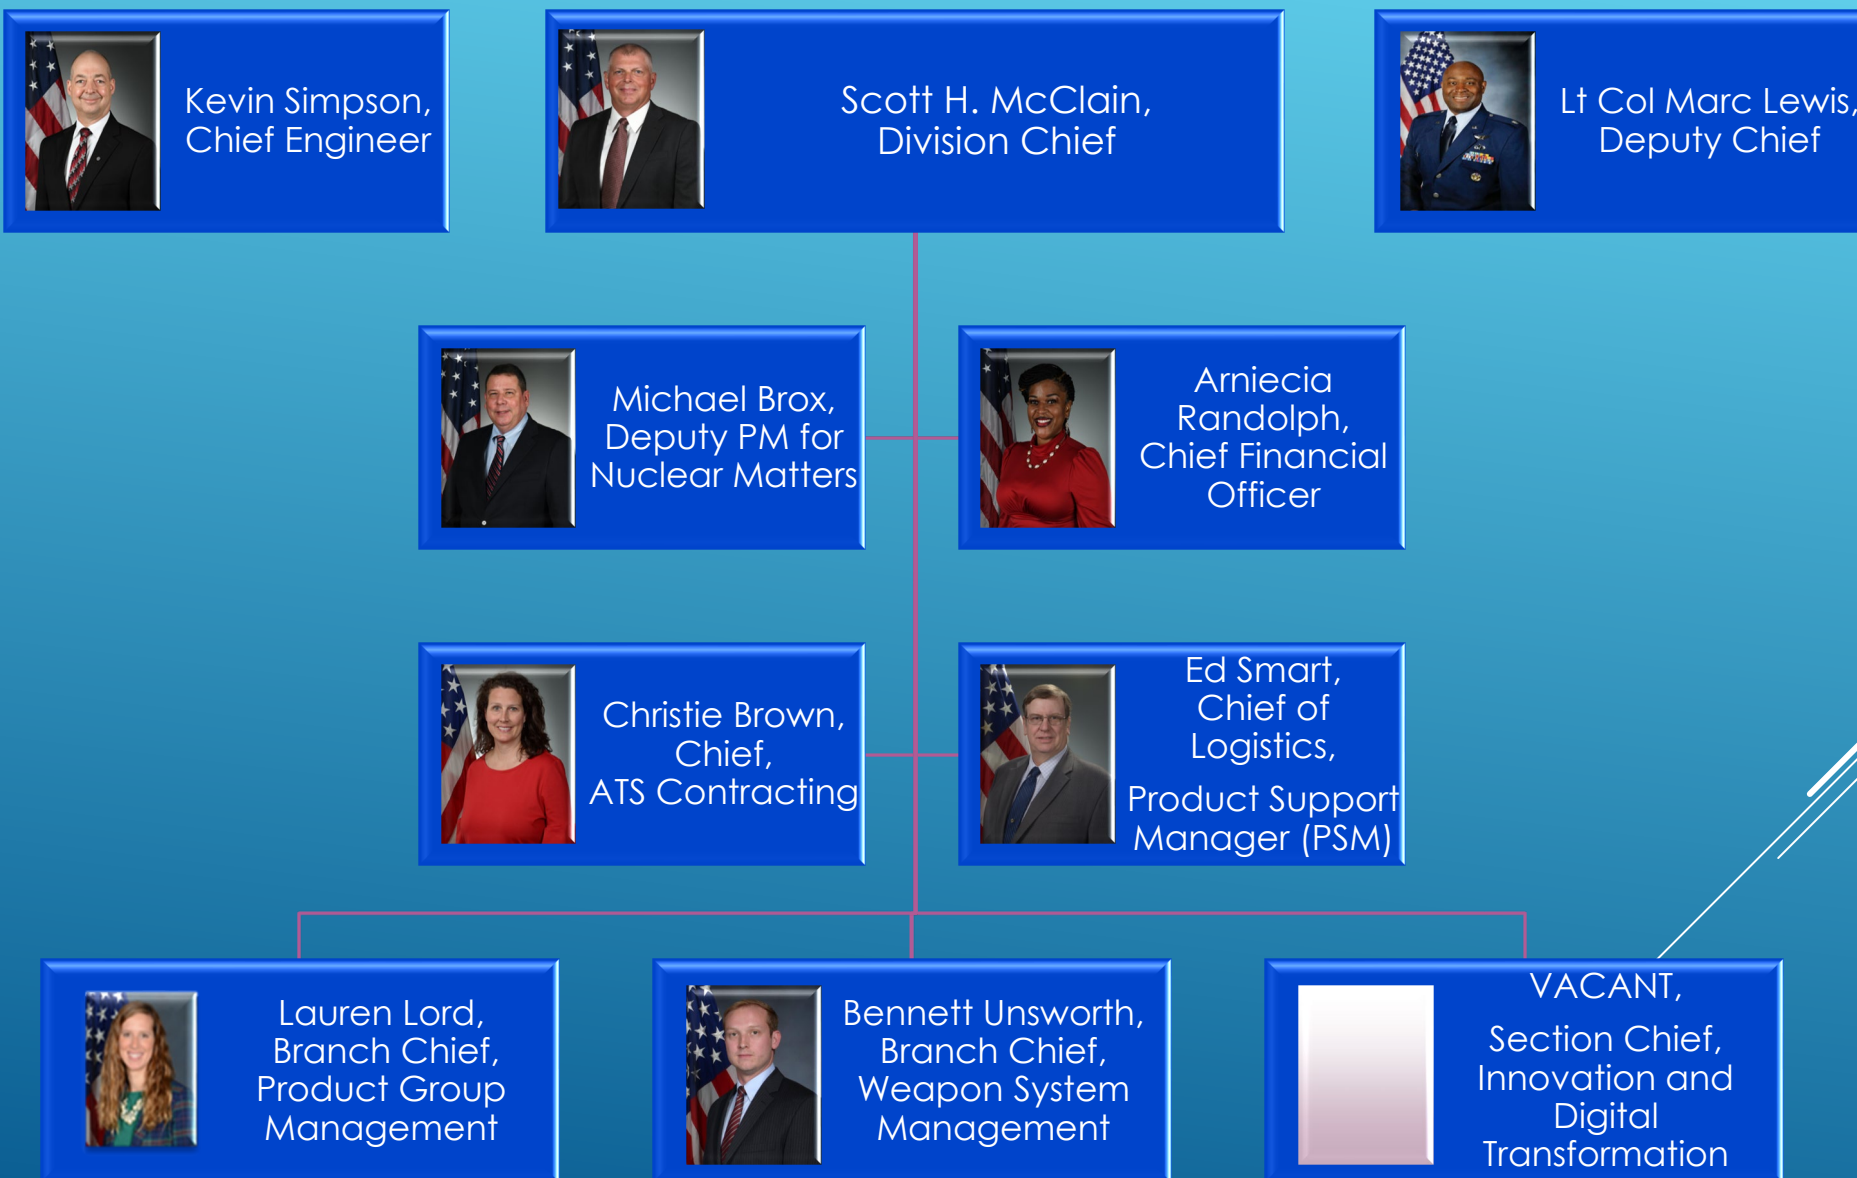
Kevin Simpson, Chief Engineer

Scott H. McClain, Division Chief

Lt Col Marc Lewis, Deputy Chief

Michael Brox, Deputy PM for Nuclear Matters

Arniecia Randolph, Chief Financial Officer

Christie Brown, Chief, ATS Contracting

Ed Smart, Chief of Logistics,

Product Support Manager (PSM)

Lauren Lord, Branch Chief, Product Group Management

Bennett Unsworth, Branch Chief, Weapon System Management

VACANT,

Section Chief, Innovation and Digital Transformation